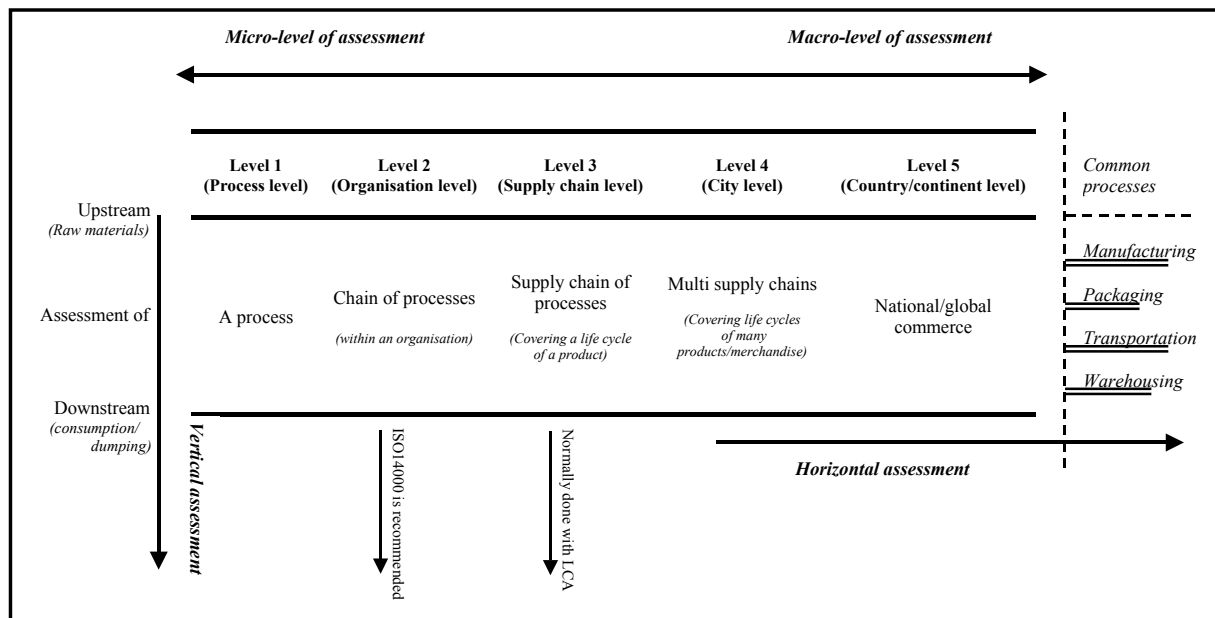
Micro-level of assessment

Macro-level of assessment

| | Level 1 (Process level) | Level 2 (Organisation level) | Level 3 (Supply chain level) | Level 4 (City level) | Level 5 (Country/continent level) |
|---|---|---|---|---|---|
| Assessment of | A process | Chain of processes *(within an organisation)* | Supply chain of processes *(Covering a life cycle of a product)* | Multi supply chains *(Covering life cycles of many products/merchandise)* | National/global commerce |

Common processes

Manufacturing

Packaging

Transportation

Warehousing

Upstream
(Raw materials)

Downstream
(consumption/ dumping)

Vertical assessment

ISO14000 is recommended

Normally done with LCA

Horizontal assessment